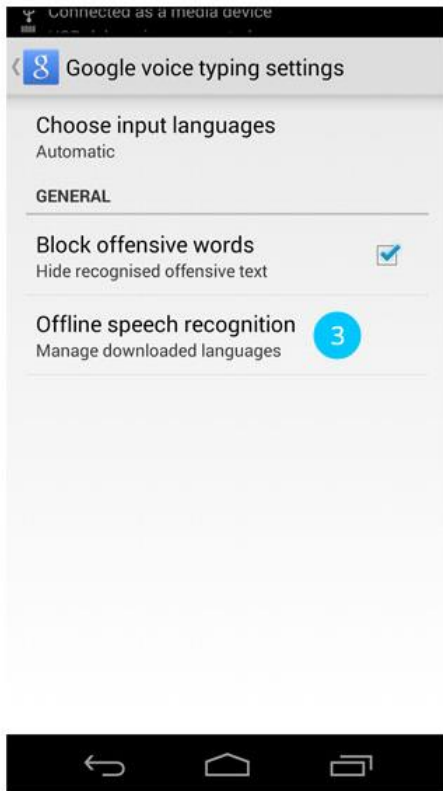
Connected as a media device

g Google voice typing settings

Choose input languages
Automatic

GENERAL

Block offensive words
Hide recognised offensive text

Offline speech recognition
Manage downloaded languages

3